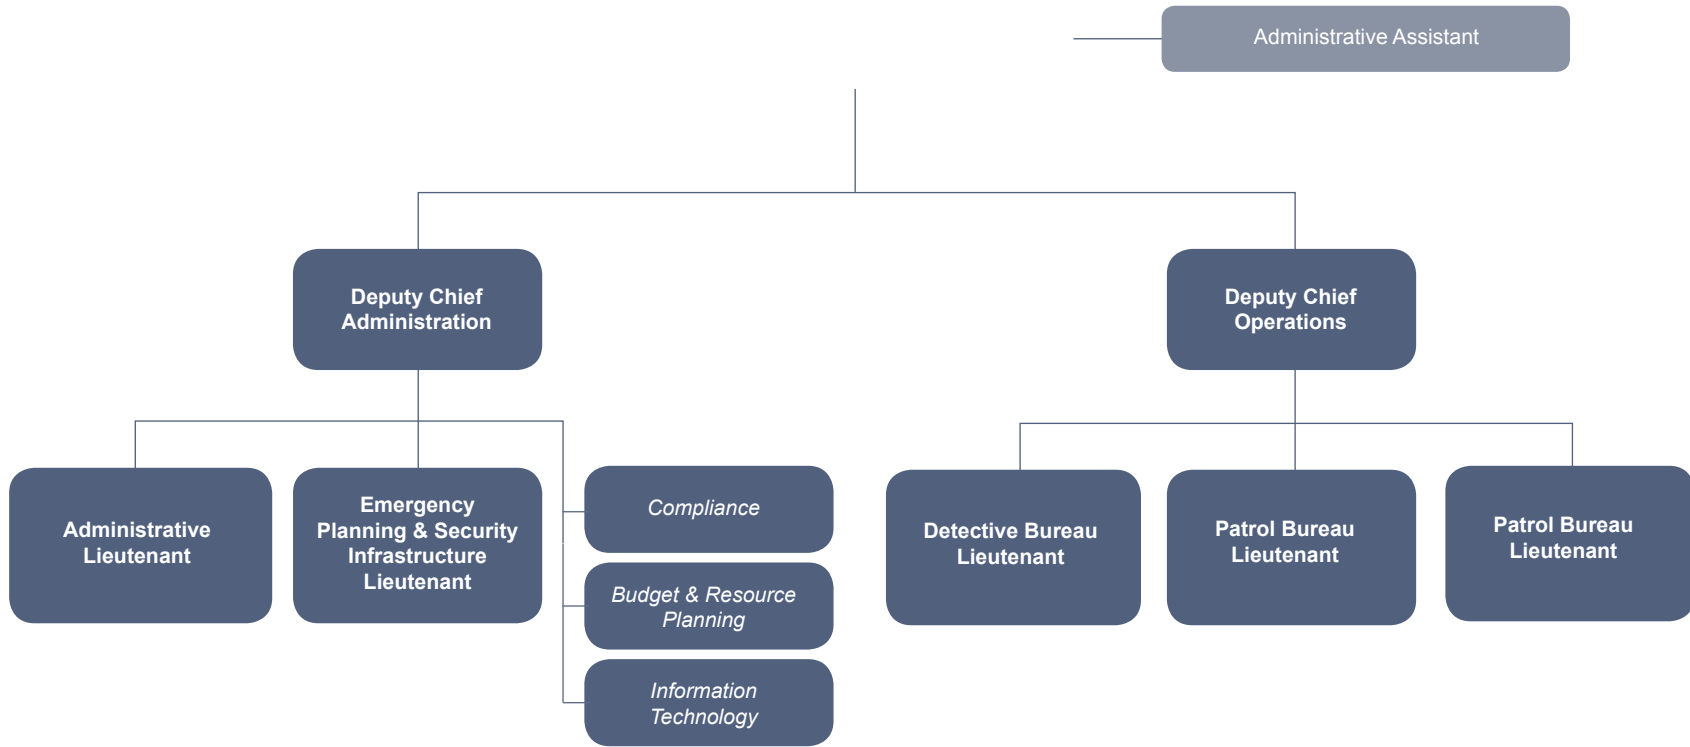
Administrative Assistant

Deputy Chief Administration

Deputy Chief Operations

Administrative Lieutenant

Emergency Planning & Security Infrastructure Lieutenant

Compliance

Budget & Resource Planning

Information Technology

Detective Bureau Lieutenant

Patrol Bureau Lieutenant

Patrol Bureau Lieutenant